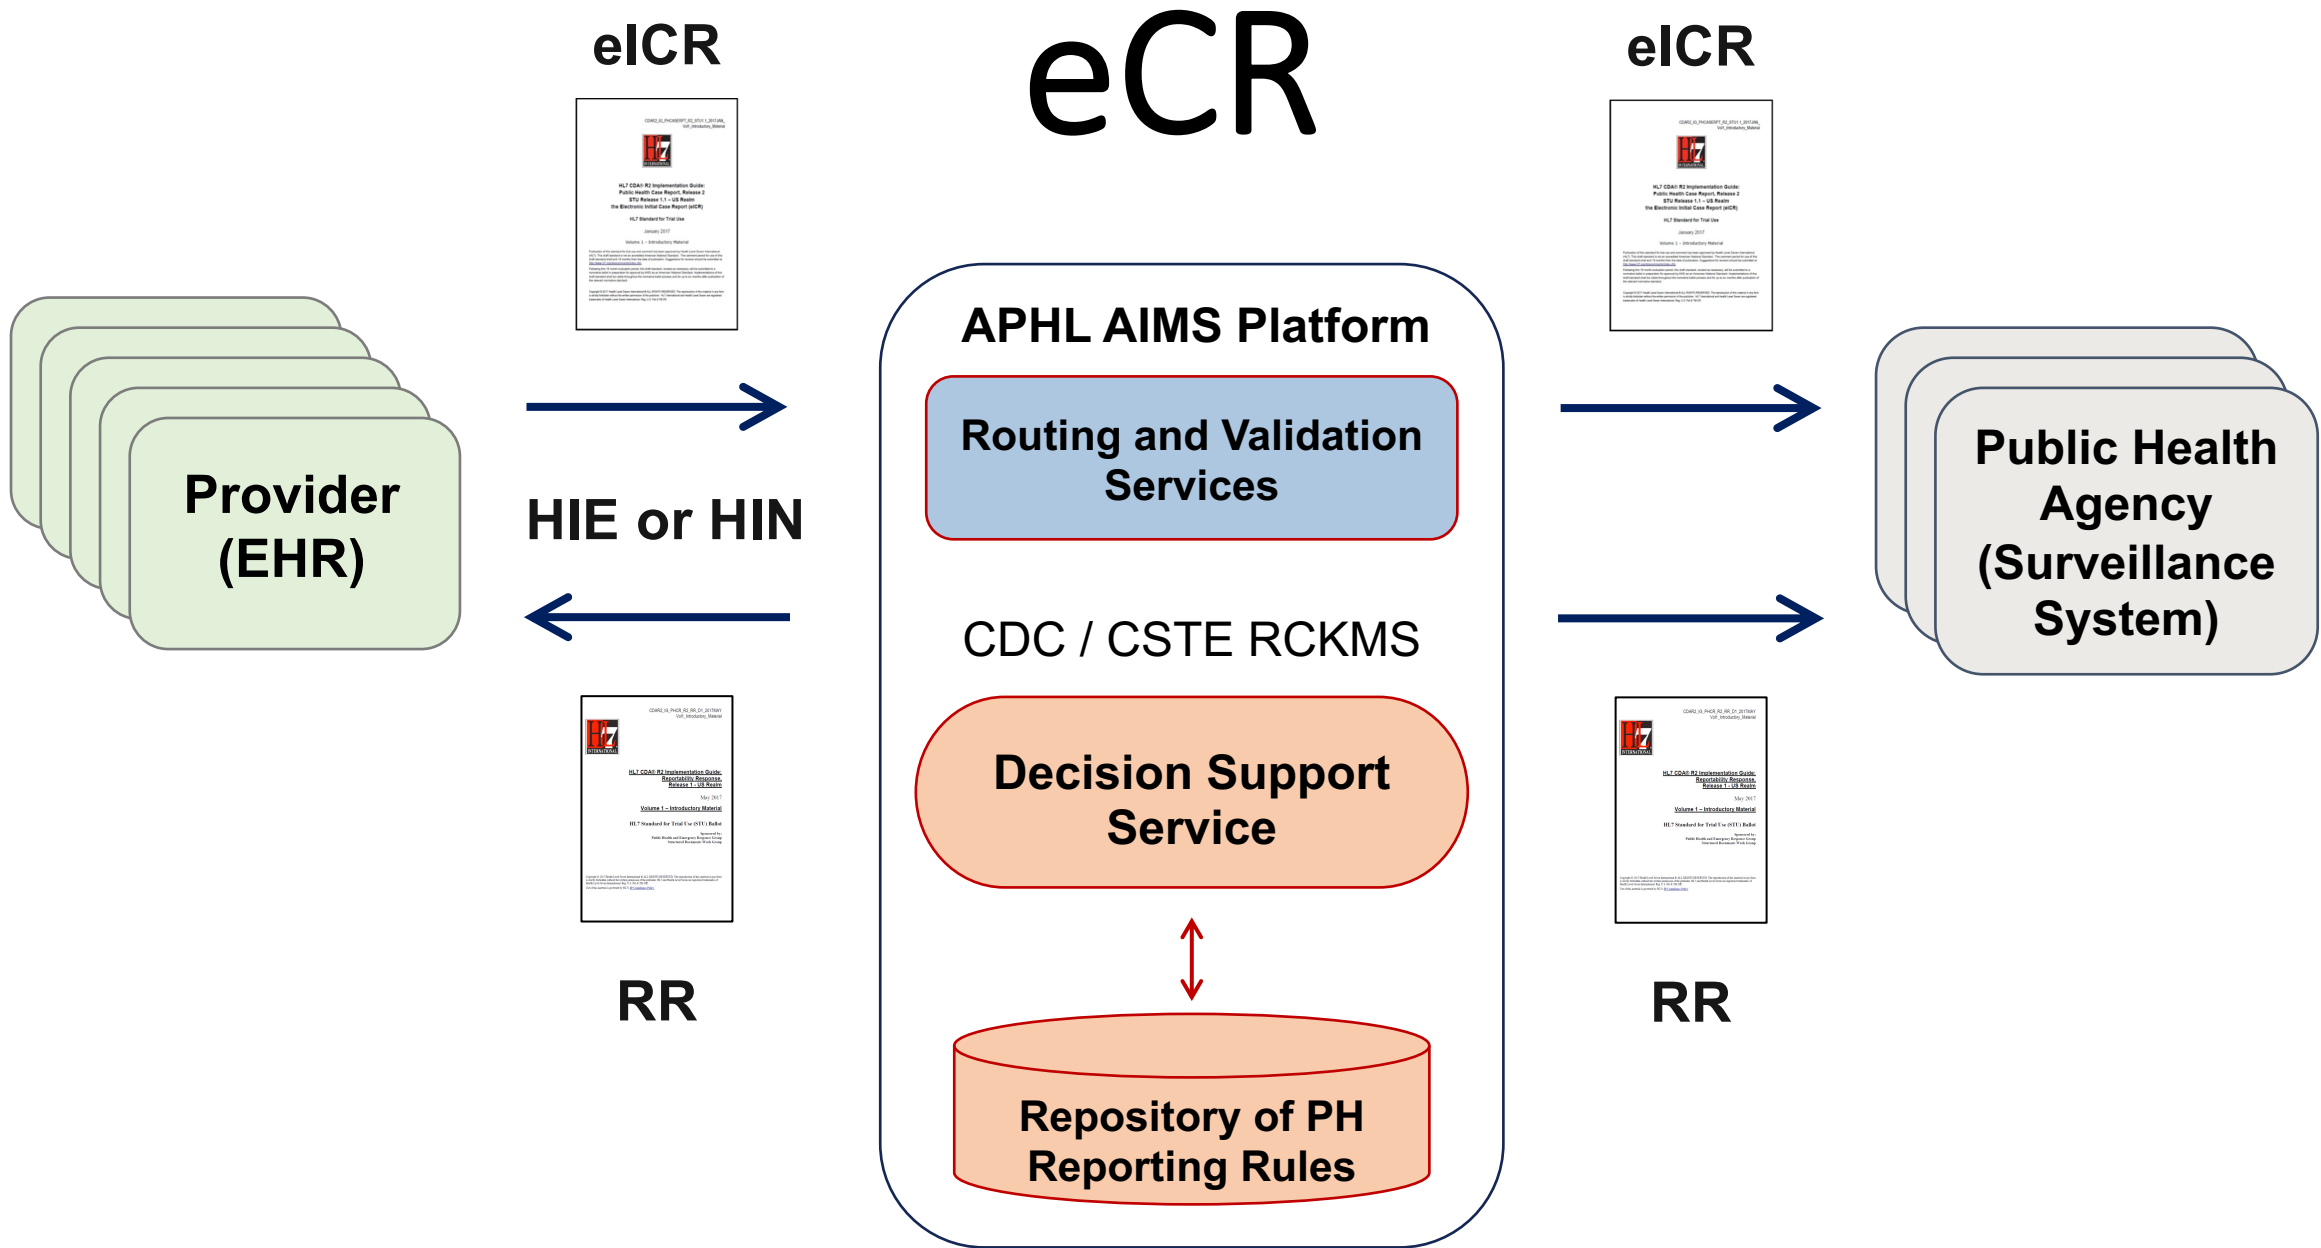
eICR

eCR

eICR

Provider (EHR)

HIE or HIN

APHL AIMS Platform

Routing and Validation Services

CDC / CSTE RCKMS

Decision Support Service

Repository of PH Reporting Rules

Public Health Agency (Surveillance System)

RR

RR